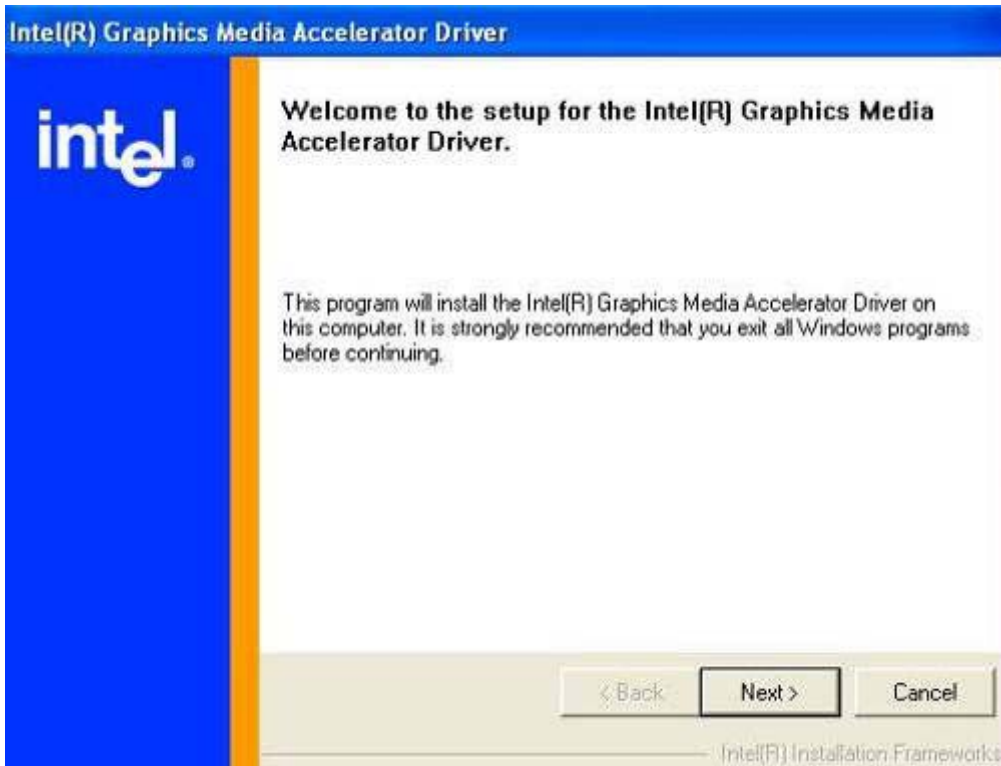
Intel(R) Graphics Media Accelerator Driver

intel.

Welcome to the setup for the Intel(R) Graphics Media Accelerator Driver.

This program will install the Intel(R) Graphics Media Accelerator Driver on this computer. It is strongly recommended that you exit all Windows programs before continuing.

< Back

Next >

Cancel

Intel(R) Installation Frameworks